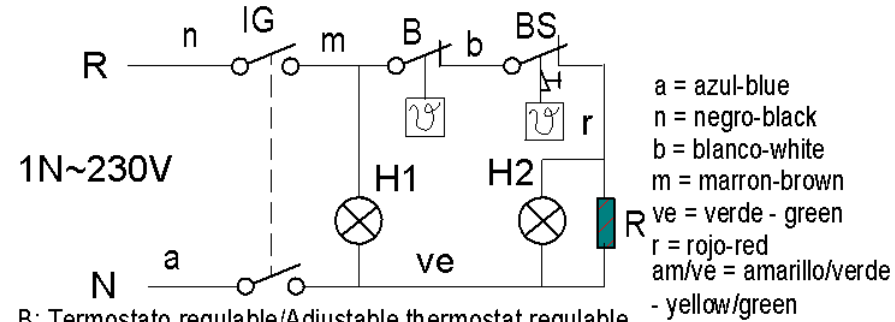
R
n
IG
m
B
b
BS
$\vartheta$
$\vartheta$
r
1N~230V
H1
H2
R
N
a
ve

a = azul-blue
n = negro-black
b = blanco-white
m = marron-brown
ve = verde - green
r = rojo-red
am/ve = amarillo/verde - yellow/green

B: Termostato regulable/Adjustable thermostat regulable